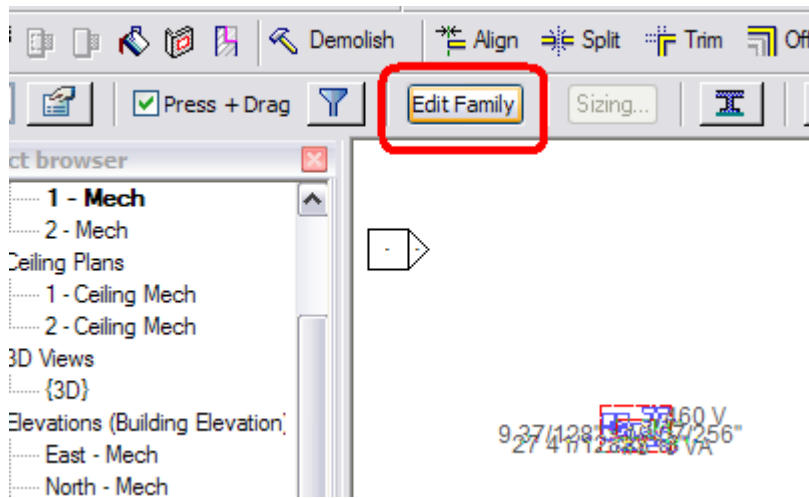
Demolish Align Split Trim Of

Press + Drag Edit Family Sizing...

ct browser

1 - Mech
2 - Mech
Ceiling Plans
1 - Ceiling Mech
2 - Ceiling Mech
3D Views
{3D}
Elevations (Building Elevation)
East - Mech
North - Mech

160 V
9 37/128" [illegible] 7/256"
27 4 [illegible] VA